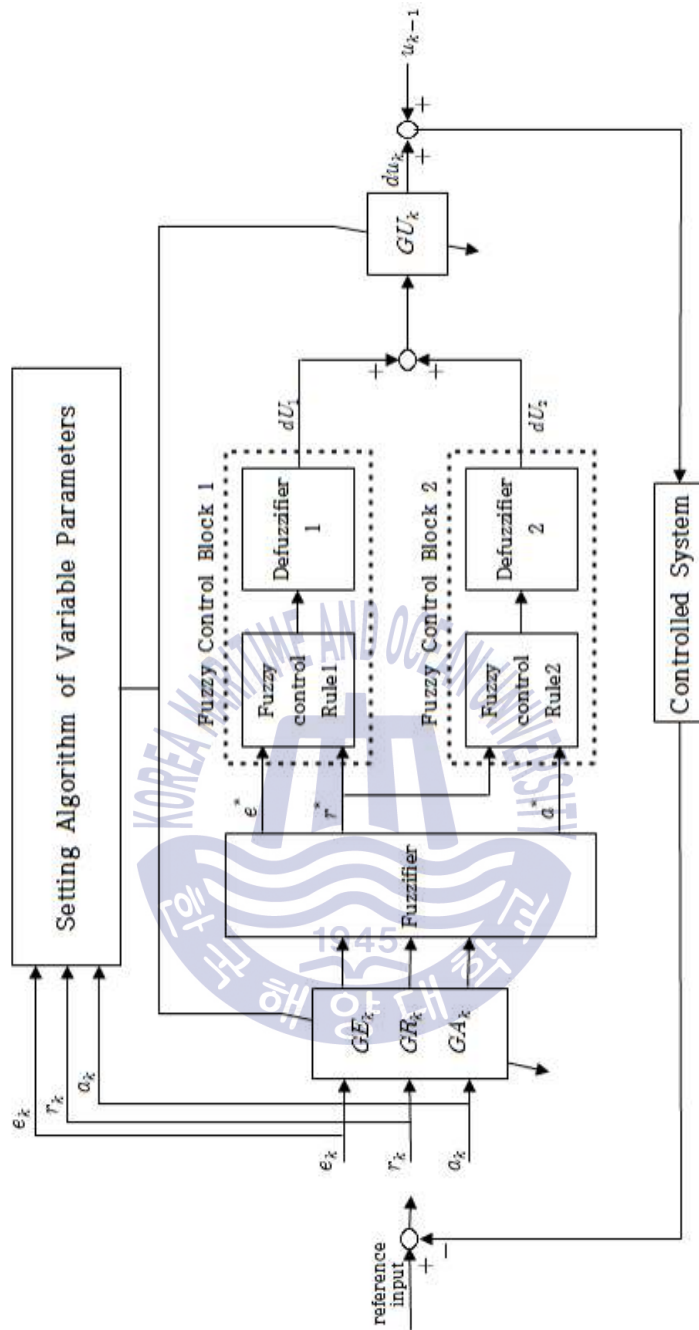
Setting Algorithm of Variable Parameters

$u_{k-1}$

+

+

$du_k$

$GU_k$

+

+

$dU_1$

$dU_2$

Fuzzy Control Block 1

Defuzzifier 1

Fuzzy control Rule1

Fuzzy Control Block 2

Defuzzifier 2

Fuzzy control Rule2

Controlled System

$e^*$

$r^*$

$a^*$

Fuzzifier

$GE_k$

$GR_k$

$GA_k$

$e_k$

$r_k$

$a_k$

$e_k$

$r_k$

$a_k$

reference input

+

-

KOREA MARITIME AND OCEAN UNIVERSITY

1945

한국해양대학교